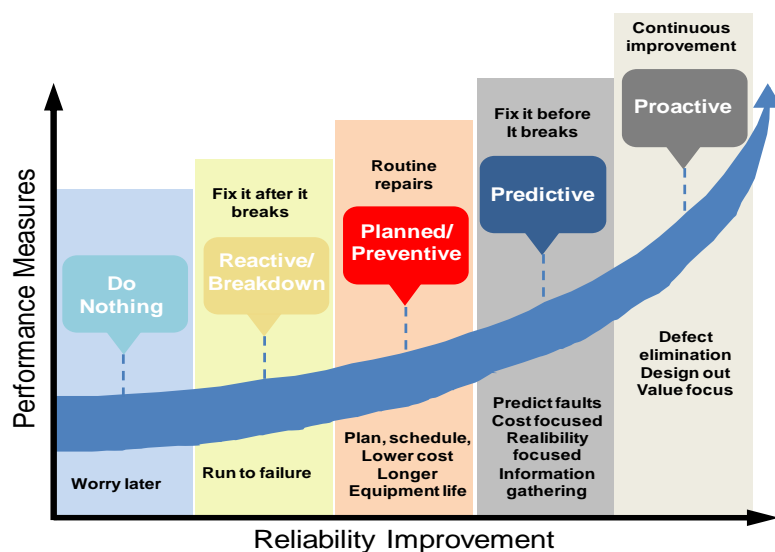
Performance Measures

Do Nothing

Worry later

Fix it after it breaks

Reactive/ Breakdown

Run to failure

Routine repairs

Planned/ Preventive

Plan, schedule, Lower cost Longer Equipment life

Fix it before It breaks

Predictive

Predict faults Cost focused Realibility focused Information gathering

Continuous improvement

Proactive

Defect elimination Design out Value focus

Reliability Improvement